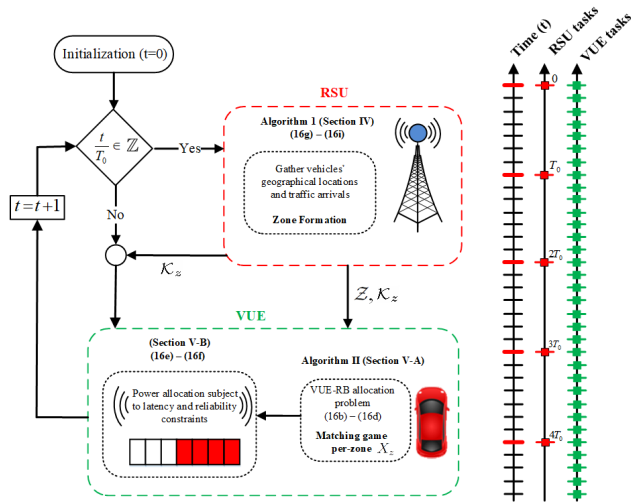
Initialization (t=0)

$\frac{t}{T_0} \in \mathbb{Z}$

Yes

No

$t = t+1$

RSU

Algorithm 1 (Section IV) (16g) – (16i)

Gather vehicles' geographical locations and traffic arrivals

Zone Formation

$\mathcal{K}_z$

$\mathcal{Z}, \mathcal{K}_z$

VUE

(Section V-B) (16e) – (16f)

Power allocation subject to latency and reliability constraints

Algorithm II (Section V-A)

VUE-RB allocation problem (16b) – (16d)

Matching game per-zone $X_z$

Time (t)

RSU tasks

VUE tasks

0

$T_0$

$2T_0$

$3T_0$

$4T_0$